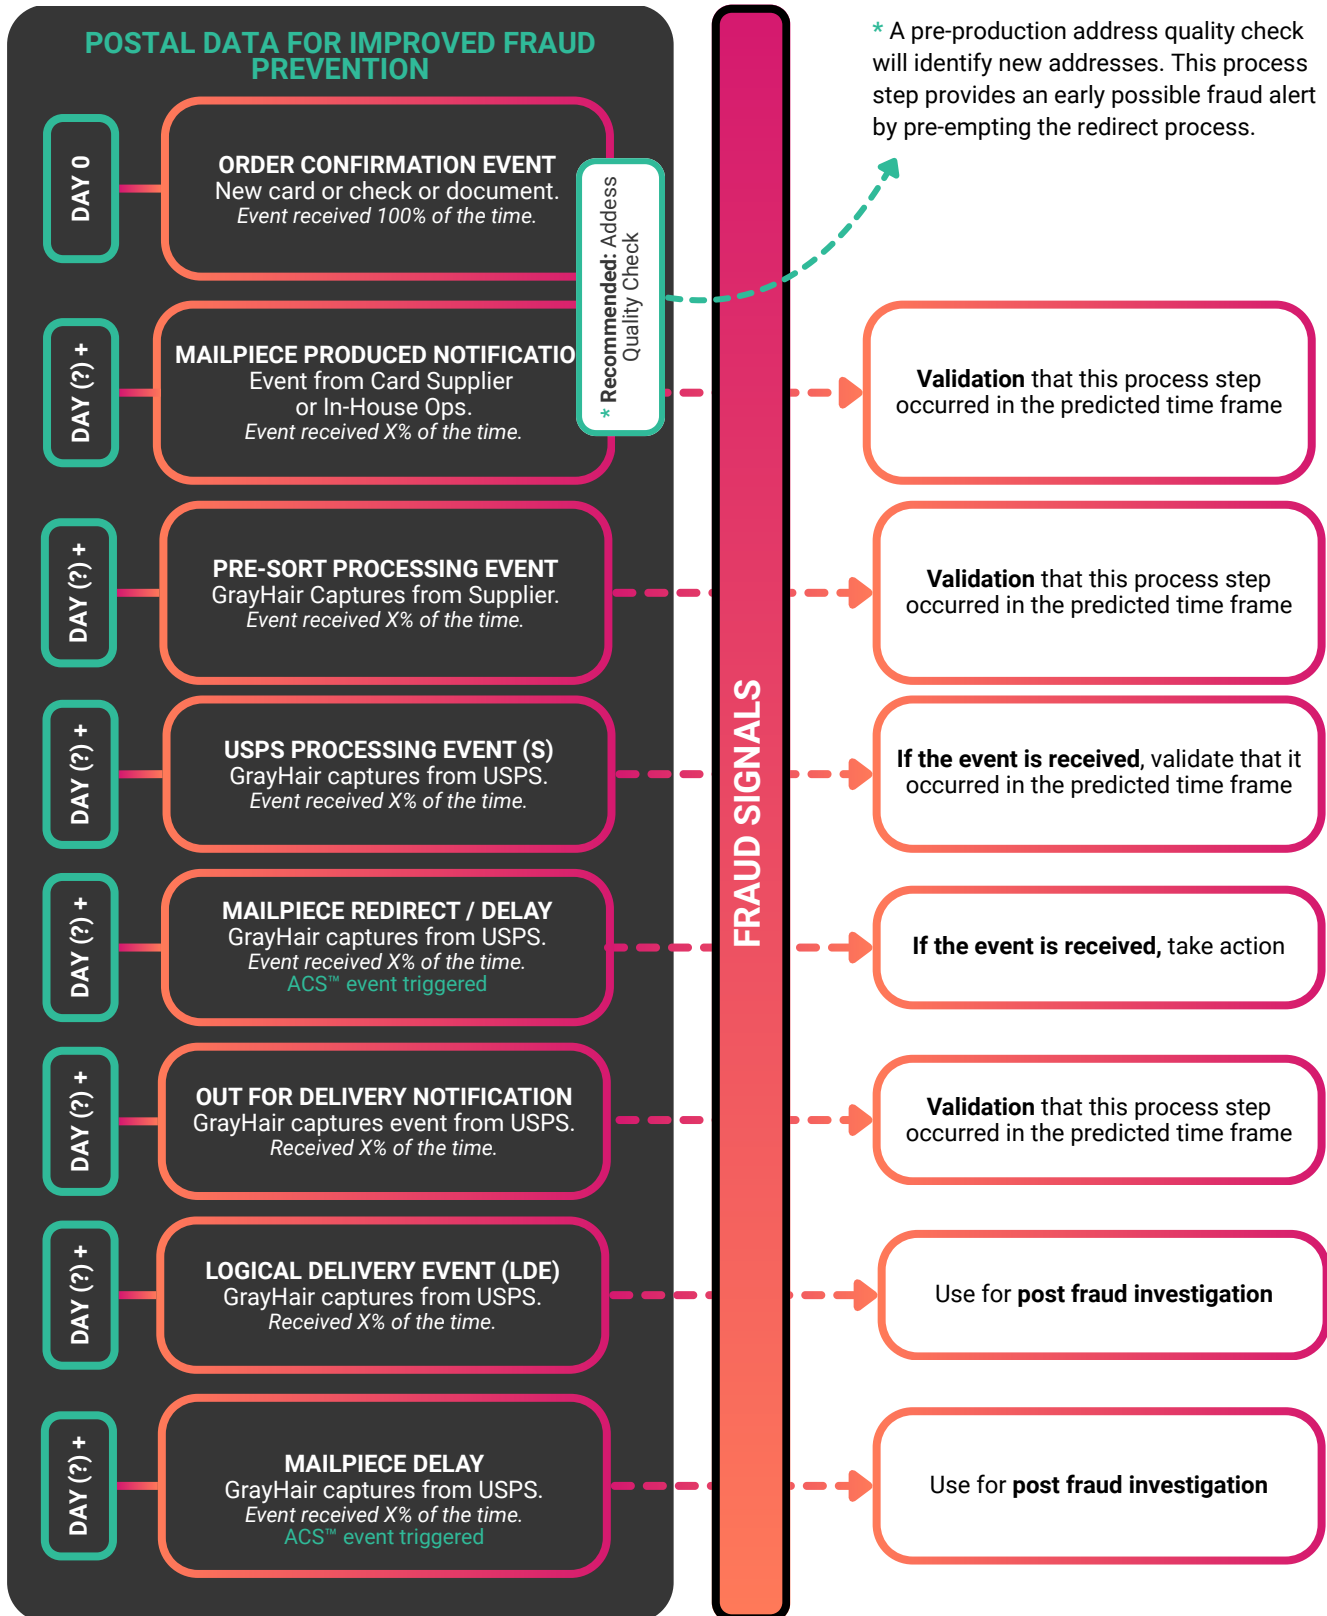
POSTAL DATA FOR IMPROVED FRAUD PREVENTION

* A pre-production address quality check will identify new addresses. This process step provides an early possible fraud alert by pre-empting the redirect process.

DAY 0

ORDER CONFIRMATION EVENT
New card or check or document.
*Event received 100% of the time.*

* **Recommended:** Address Quality Check

DAY (?) +

MAILPIECE PRODUCED NOTIFICATIO
Event from Card Supplier or In-House Ops.
*Event received X% of the time.*

**Validation** that this process step occurred in the predicted time frame

DAY (?) +

PRE-SORT PROCESSING EVENT
GrayHair Captures from Supplier.
*Event received X% of the time.*

**Validation** that this process step occurred in the predicted time frame

DAY (?) +

USPS PROCESSING EVENT (S)
GrayHair captures from USPS.
*Event received X% of the time.*

**If the event is received**, validate that it occurred in the predicted time frame

FRAUD SIGNALS

DAY (?) +

MAILPIECE REDIRECT / DELAY
GrayHair captures from USPS.
*Event received X% of the time.*
ACS™ event triggered

**If the event is received,** take action

DAY (?) +

OUT FOR DELIVERY NOTIFICATION
GrayHair captures event from USPS.
*Received X% of the time.*

**Validation** that this process step occurred in the predicted time frame

DAY (?) +

LOGICAL DELIVERY EVENT (LDE)
GrayHair captures from USPS.
*Received X% of the time.*

Use for **post fraud investigation**

DAY (?) +

MAILPIECE DELAY
GrayHair captures from USPS.
*Event received X% of the time.*
ACS™ event triggered

Use for **post fraud investigation**